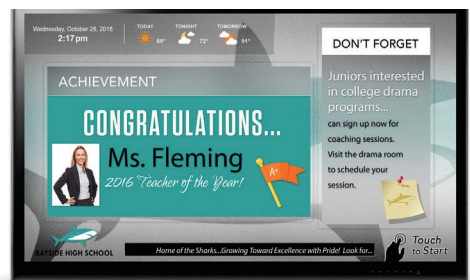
Wednesday, October 28, 2015
2:17pm

TODAY 89°
TONIGHT 72°
TOMORROW 91°

ACHIEVEMENT

CONGRATULATIONS...

Ms. Fleming

2016 Teacher of the Year!

A+

DON'T FORGET

Juniors interested in college drama programs...

can sign up now for coaching sessions. Visit the drama room to schedule your session.

BAYSIDE HIGH SCHOOL

Home of the Sharks...Growing Toward Excellence with Pride! Look for...

Touch to Start